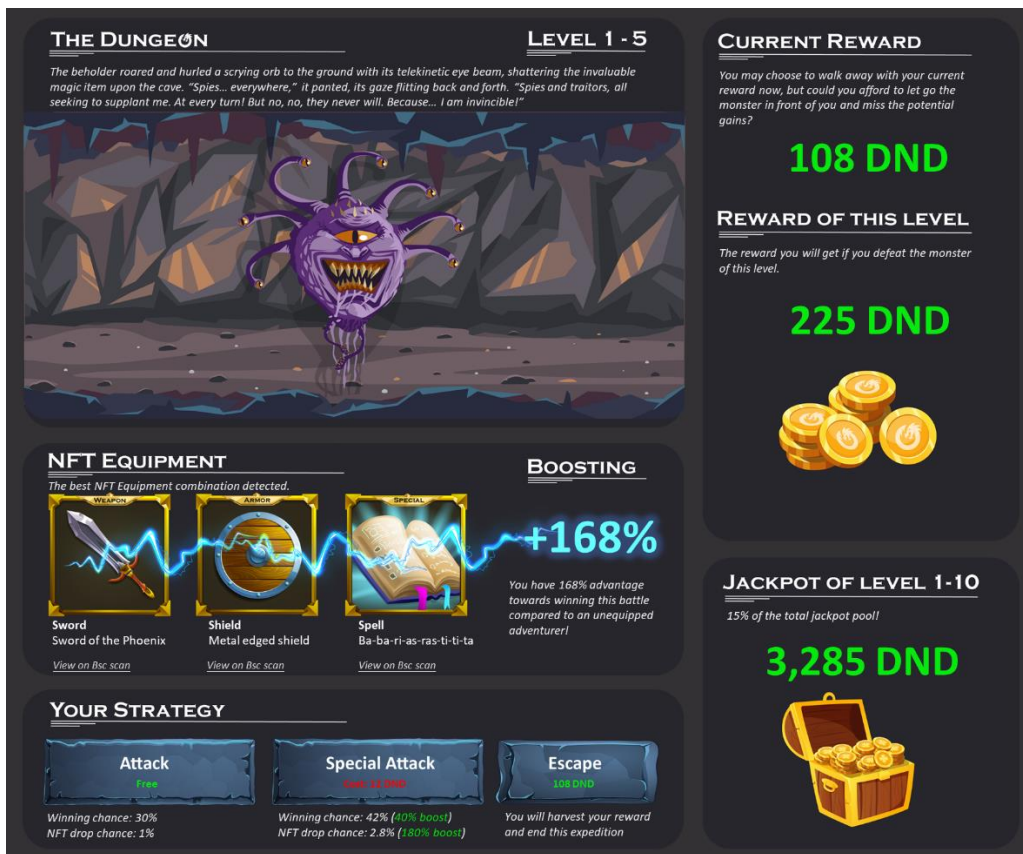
THE DUNGEON

LEVEL 1 - 5

The beholder roared and hurled a scrying orb to the ground with its telekinetic eye beam, shattering the invaluable magic item upon the cave. "Spies... everywhere," it panted, its gaze flitting back and forth. "Spies and traitors, all seeking to supplant me. At every turn! But no, no, they never will. Because... I am invincible!"

CURRENT REWARD

You may choose to walk away with your current reward now, but could you afford to let go the monster in front of you and miss the potential gains?

108 DND

REWARD OF THIS LEVEL

The reward you will get if you defeat the monster of this level.

225 DND

NFT EQUIPMENT

The best NFT Equipment combination detected.

BOOSTING

WEAPON

ARMOR

SPECIAL

+168%

You have 168% advantage towards winning this battle compared to an unequipped adventurer!

Sword
Sword of the Phoenix
View on Bsc scan

Shield
Metal edged shield
View on Bsc scan

Spell
Ba-ba-ri-as-ras-ti-ti-ta
View on Bsc scan

JACKPOT OF LEVEL 1-10

15% of the total jackpot pool!

3,285 DND

YOUR STRATEGY

Attack
Free

Special Attack
Cost 12 DND

Escape
108 DND

Winning chance: 30%
NFT drop chance: 1%

Winning chance: 42% (40% boost)
NFT drop chance: 2.8% (180% boost)

You will harvest your reward and end this expedition